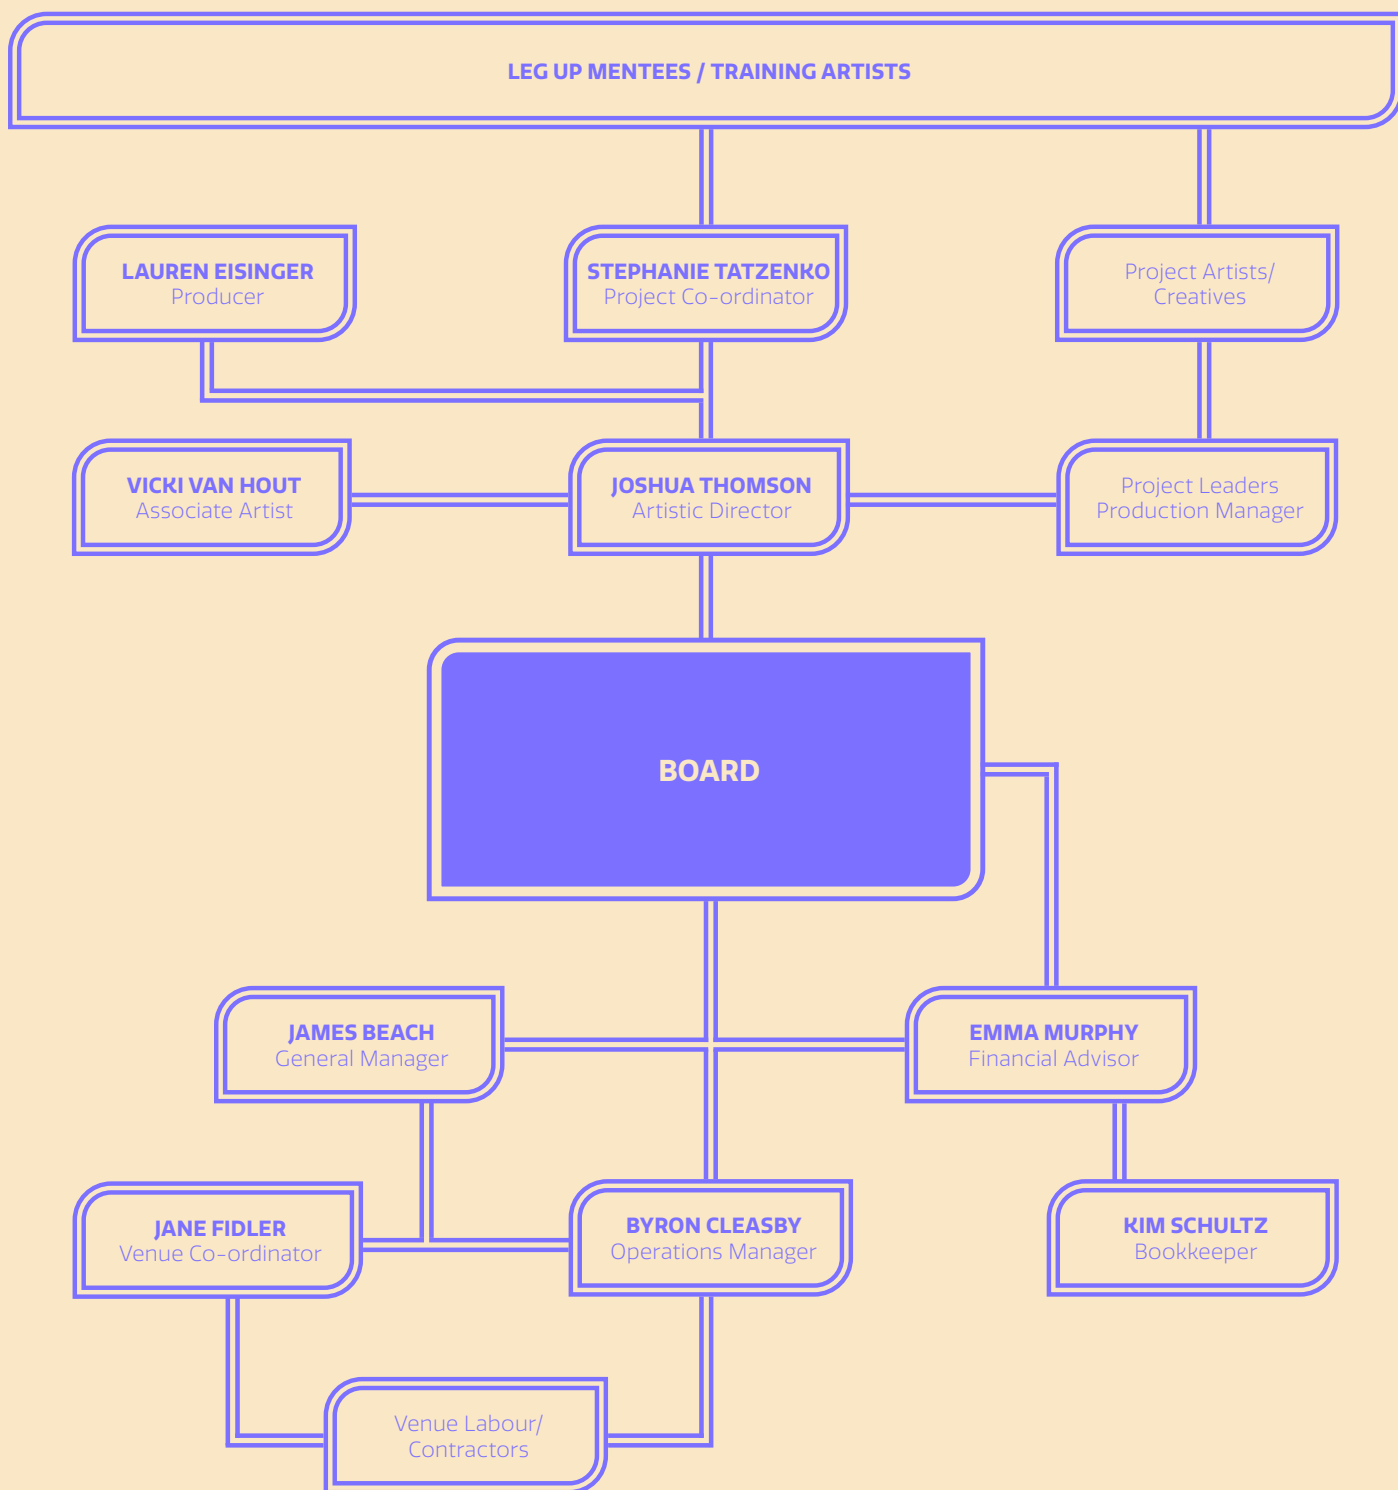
LEG UP MENTEES / TRAINING ARTISTS

LAUREN EISINGER
Producer

STEPHANIE TATZENKO
Project Co-ordinator

Project Artists/
Creatives

VICKI VAN HOUT
Associate Artist

JOSHUA THOMSON
Artistic Director

Project Leaders
Production Manager

BOARD

JAMES BEACH
General Manager

EMMA MURPHY
Financial Advisor

JANE FIDLER
Venue Co-ordinator

BYRON CLEASBY
Operations Manager

KIM SCHULTZ
Bookkeeper

Venue Labour/
Contractors